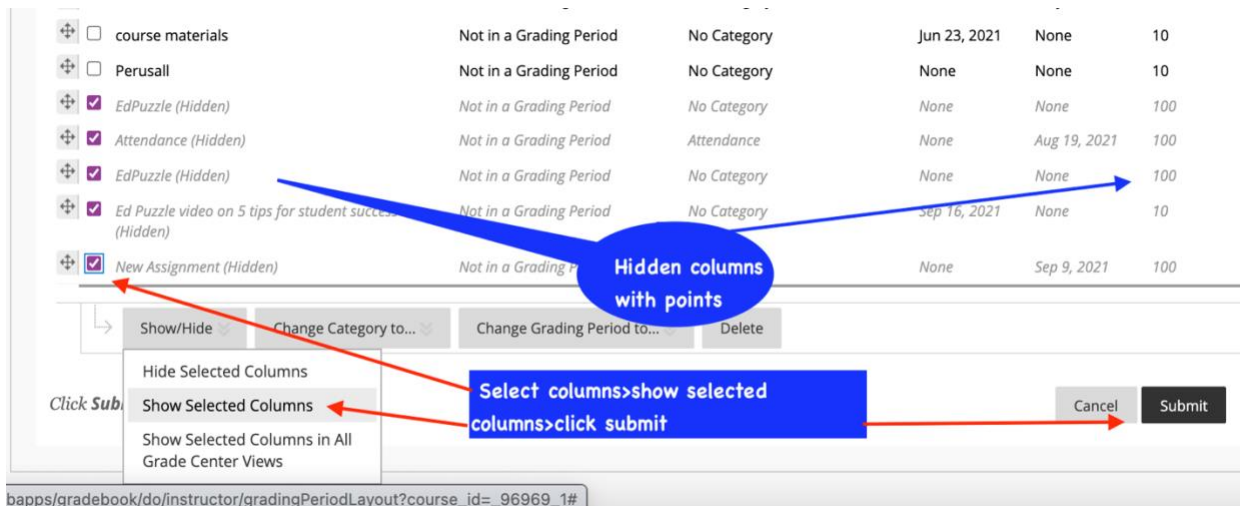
| course materials | Not in a Grading Period | No Category | Jun 23, 2021 | None | 10 |
|---|---|---|---|---|---|
| Perusall | Not in a Grading Period | No Category | None | None | 10 |
| EdPuzzle (Hidden) | Not in a Grading Period | No Category | None | None | 100 |
| Attendance (Hidden) | Not in a Grading Period | Attendance | None | Aug 19, 2021 | 100 |
| EdPuzzle (Hidden) | Not in a Grading Period | No Category | None | None | 100 |
| Ed Puzzle video on 5 tips for student succes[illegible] (Hidden) | Not in a Grading Period | No Category | Sep 16, 2021 | None | 10 |
| New Assignment (Hidden) | Not in a Grading P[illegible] | | None | Sep 9, 2021 | 100 |

Hidden columns with points

Show/Hide
Change Category to...
Change Grading Period to...
Delete

Hide Selected Columns
Show Selected Columns
Show Selected Columns in All Grade Center Views

Click Subm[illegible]

Select columns>show selected columns>click submit

Cancel
Submit

bapps/gradebook/do/instructor/gradingPeriodLayout?course_id=_96969_1#